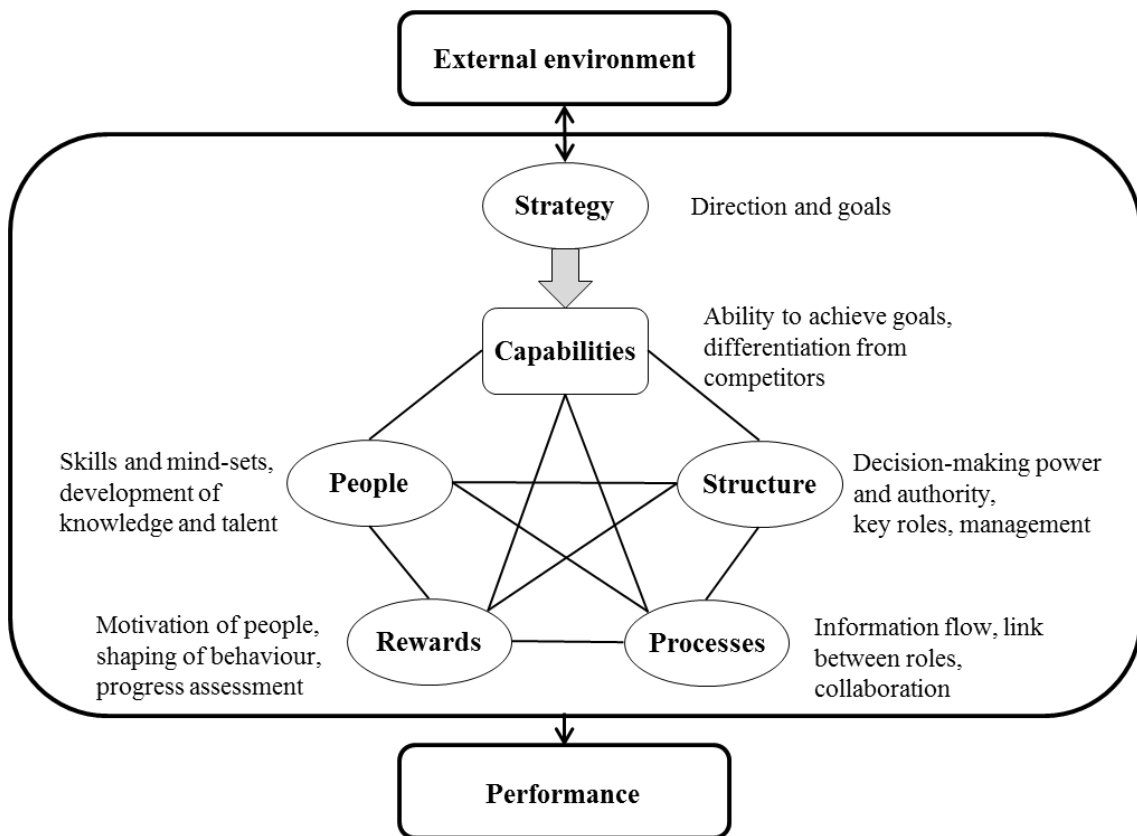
External environment

Strategy

Direction and goals

Capabilities

Ability to achieve goals, differentiation from competitors

Skills and mind-sets, development of knowledge and talent

People

Structure

Decision-making power and authority, key roles, management

Motivation of people, shaping of behaviour, progress assessment

Rewards

Processes

Information flow, link between roles, collaboration

Performance